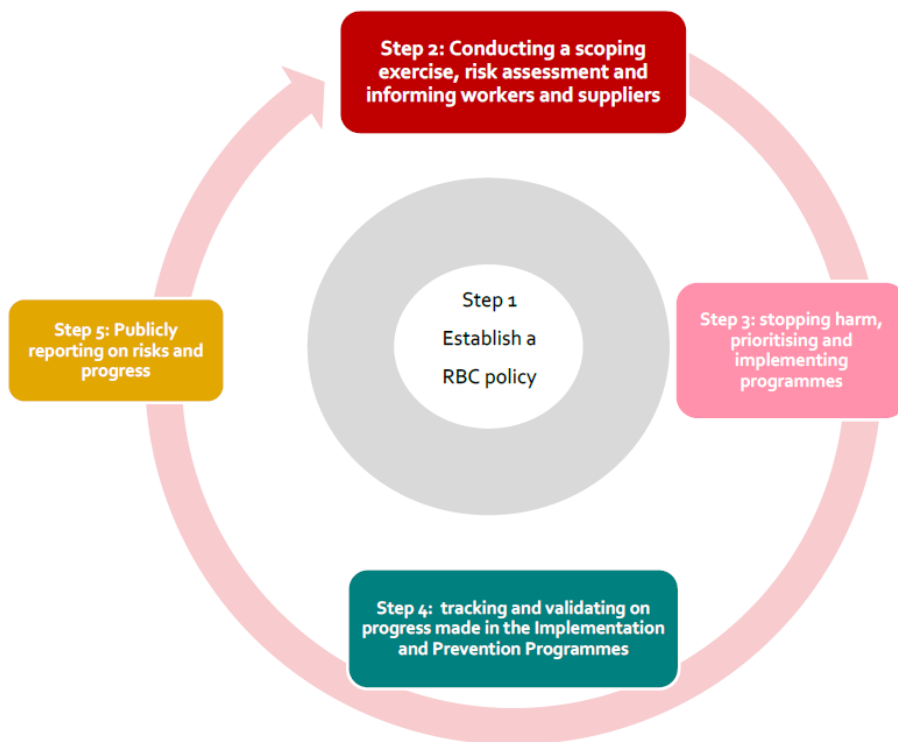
Step 2: Conducting a scoping exercise, risk assessment and informing workers and suppliers

Step 1
Establish a
RBC policy

Step 3: stopping harm, prioritising and implementing programmes

Step 4: tracking and validating on progress made in the Implementation and Prevention Programmes

Step 5: Publicly reporting on risks and progress